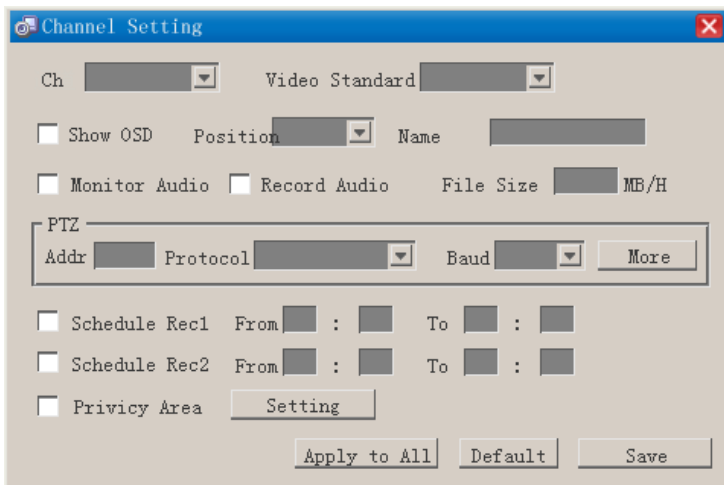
Channel Setting

Ch

Video Standard

Show OSD

Position

Name

Monitor Audio

Record Audio

File Size

MB/H

PTZ

Addr

Protocol

Baud

More

Schedule Rec1

From

:

To

:

Schedule Rec2

From

:

To

:

Privicy Area

Setting

Apply to All

Default

Save